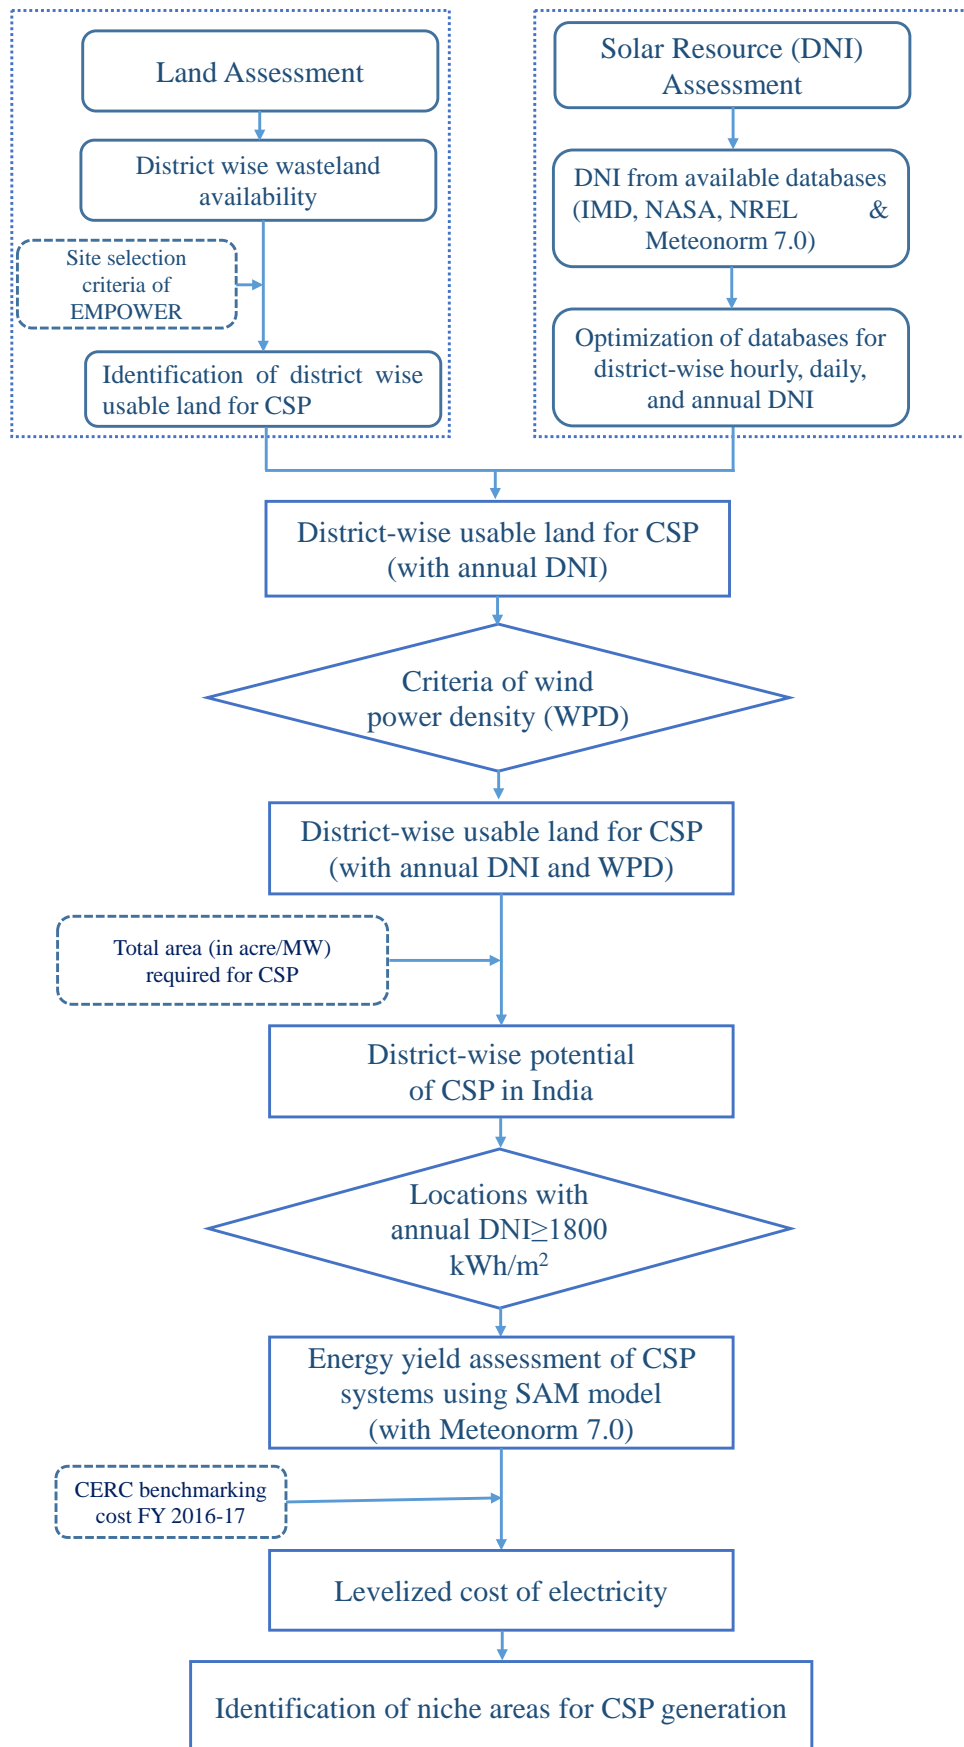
Land Assessment

District wise wasteland availability

Site selection criteria of EMPOWER

Identification of district wise usable land for CSP

Solar Resource (DNI) Assessment

DNI from available databases (IMD, NASA, NREL & Meteonorm 7.0)

Optimization of databases for district-wise hourly, daily, and annual DNI

District-wise usable land for CSP (with annual DNI)

Criteria of wind power density (WPD)

District-wise usable land for CSP (with annual DNI and WPD)

Total area (in acre/MW) required for CSP

District-wise potential of CSP in India

Locations with annual DNI≥1800 kWh/m$^2$

Energy yield assessment of CSP systems using SAM model (with Meteonorm 7.0)

CERC benchmarking cost FY 2016-17

Levelized cost of electricity

Identification of niche areas for CSP generation